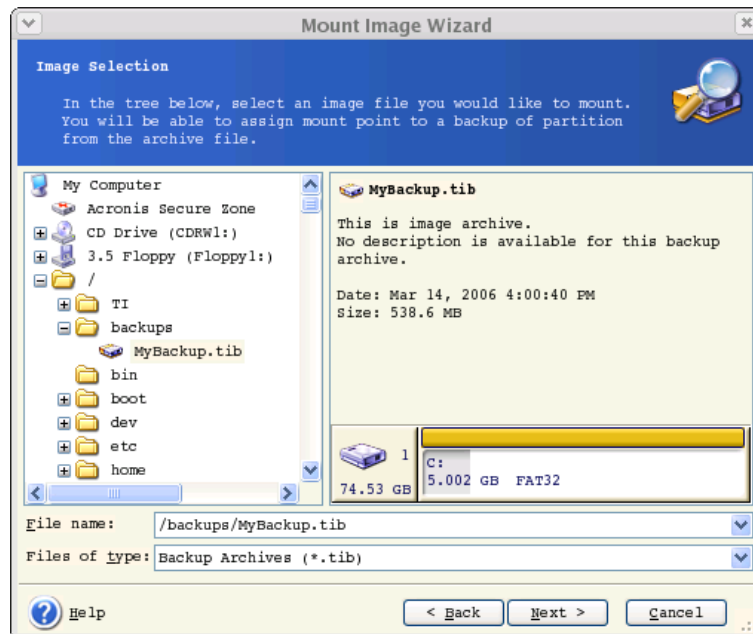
Mount Image Wizard

Image Selection

In the tree below, select an image file you would like to mount. You will be able to assign mount point to a backup of partition from the archive file.

My Computer
Acronis Secure Zone
CD Drive (CDRW1:)
3.5 Floppy (Floppy1:)
/
TI
backups
MyBackup.tib
bin
boot
dev
etc
home

MyBackup.tib

This is image archive.
No description is available for this backup archive.

Date: Mar 14, 2006 4:00:40 PM
Size: 538.6 MB

1
74.53 GB
C:
5.002 GB FAT32

File name: /backups/MyBackup.tib

Files of type: Backup Archives (*.tib)

Help

< Back
Next >
Cancel